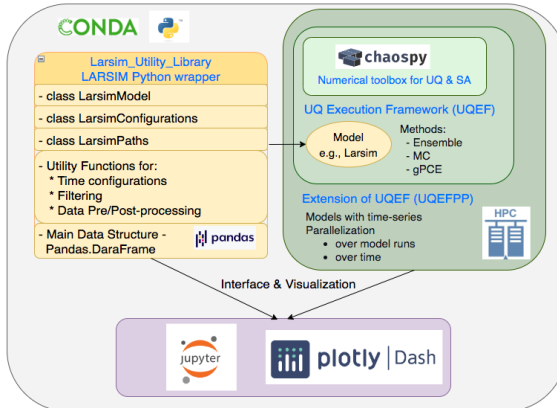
CONDA

Larsim_Utility_Library
LARSIM Python wrapper

- class LarsimModel

- class LarsimConfigurations

- class LarsimPaths

- Utility Functions for:
* Time configurations
* Filtering
* Data Pre/Post-processing

- Main Data Structure - Pandas.DaraFrame

pandas

chaospy

Numerical toolbox for UQ & SA

UQ Execution Framework (UQEF)

Model
e.g., Larsim

Methods:
- Ensemble
- MC
- gPCE

Extension of UQEF (UQEFPP)

Models with time-series
Parallelization
• over model runs
• over time

HPC

Interface & Visualization

jupyter

plotly | Dash